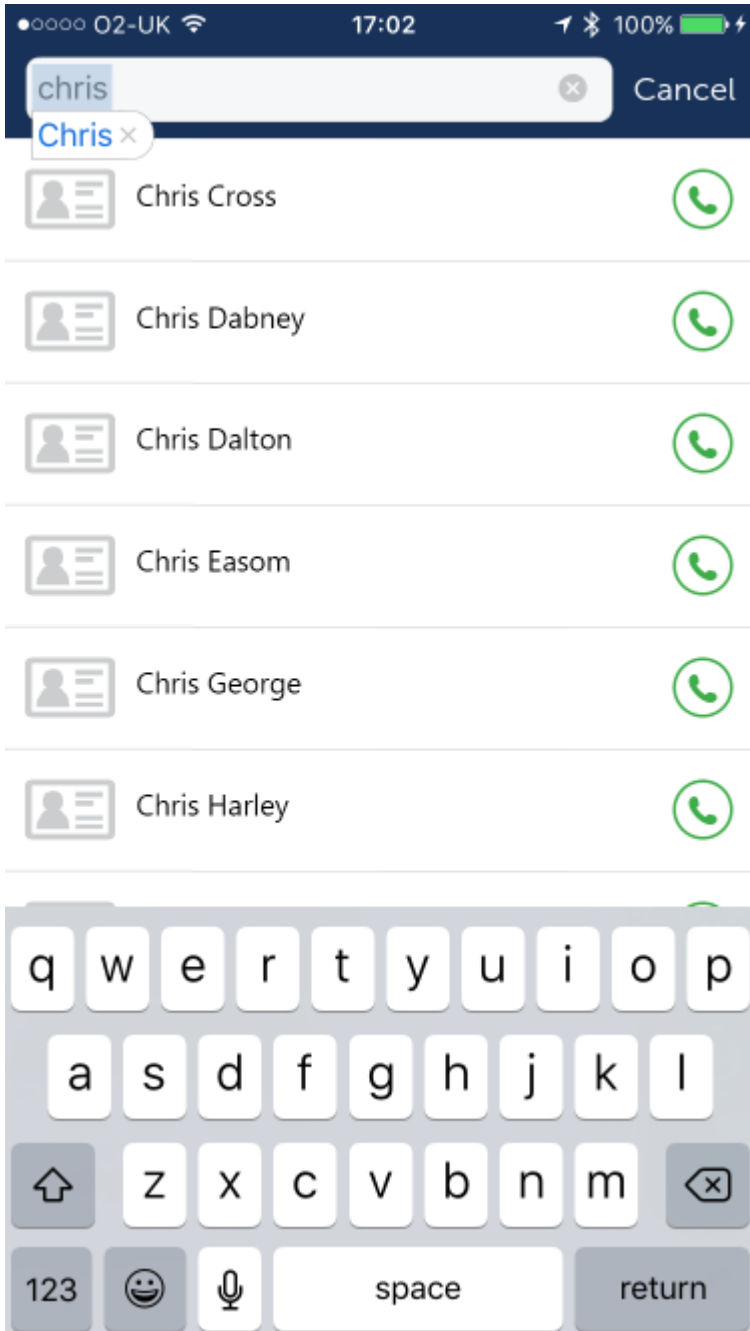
●○○○○ O2-UK 17:02 100%

chris

Cancel

Chris ×

Chris Cross

Chris Dabney

Chris Dalton

Chris Easom

Chris George

Chris Harley

q w e r t y u i o p

a s d f g h j k l

z x c v b n m

123 space return